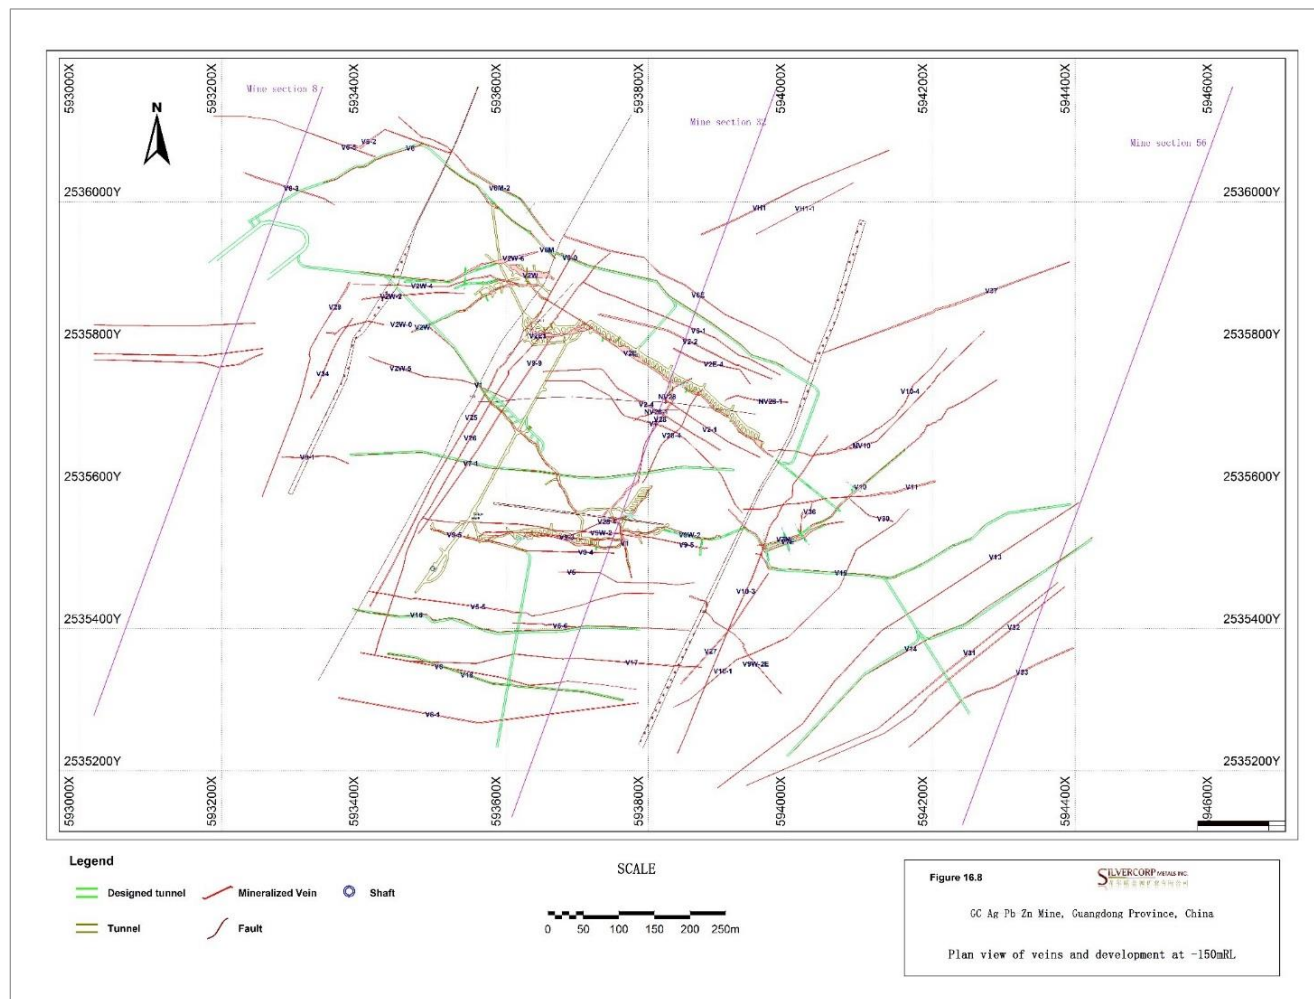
593000X
593200X
593400X
593600X
593800X
594000X
594200X
594400X
594600X

N

Mine section 8
Mine section 32
Mine section 56

2536000Y
2535800Y
2535600Y
2535400Y
2535200Y

2536000Y
2535800Y
2535600Y
2535400Y
2535200Y

V6-3
V6-2
V6
V6-3
V6M-2
VH1
VH1-1
V2W-6
V2W
V2W-4
V2W-2
V2W-0
V2W-5
V29
V34
V2-2
V2-1
V2E
V2E-4
V27
V10-4
NV10
V10
V11
V30
V13
V14
V31
V32
V33
V16
V5-5
V5-6
V17
V9
V18
V6-1
V9-5
V5-4
V5
V9W-2
V10-1
V9W-2E
V1
V25
V26
V7-1
NV26-1
V36

593000X
593200X
593400X
593600X
593800X
594000X
594200X
594400X
594600X

Legend
Designed tunnel
Mineralized Vein
Shaft
Tunnel
Fault

SCALE
0 50 100 150 200 250m

Figure 16.8
SILVERCORP METALS INC.
GC Ag Pb Zn Mine, Guangdong Province, China
Plan view of veins and development at -150mRL